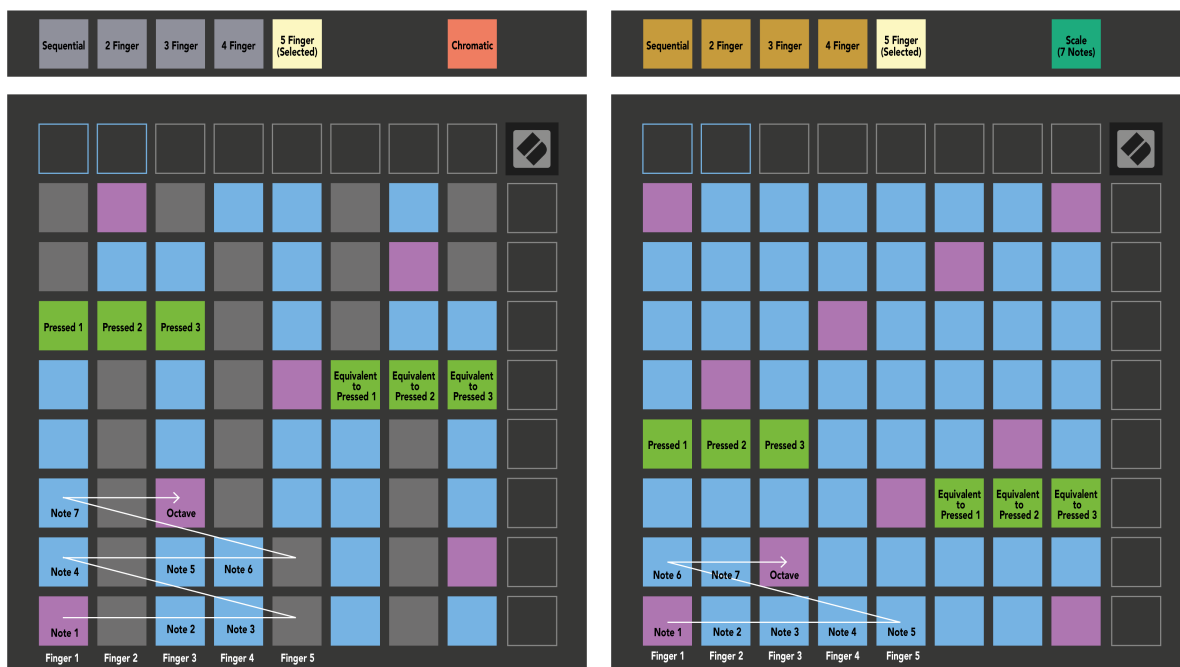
Sequential
2 Finger
3 Finger
4 Finger
5 Finger (Selected)
Chromatic

Pressed 1
Pressed 2
Pressed 3
Equivalent to Pressed 1
Equivalent to Pressed 2
Equivalent to Pressed 3
Note 7
Octave
Note 4
Note 5
Note 6
Note 1
Note 2
Note 3
Finger 1
Finger 2
Finger 3
Finger 4
Finger 5

Sequential
2 Finger
3 Finger
4 Finger
5 Finger (Selected)
Scale (7 Notes)

Pressed 1
Pressed 2
Pressed 3
Equivalent to Pressed 1
Equivalent to Pressed 2
Equivalent to Pressed 3
Note 6
Note 7
Octave
Note 1
Note 2
Note 3
Note 4
Note 5
Finger 1
Finger 2
Finger 3
Finger 4
Finger 5